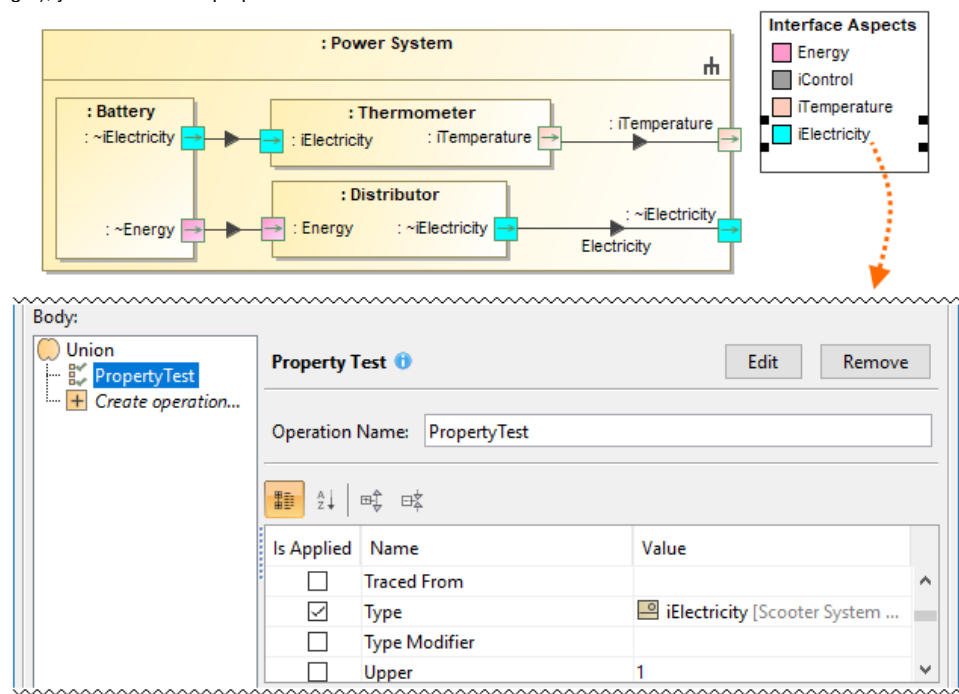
: Power System

: Battery
: ~iElectricity
: ~Energy

: Thermometer
: iElectricity
: iTemperature

: iTemperature

: Distributor
: Energy
: ~iElectricity

: ~iElectricity
Electricity

Interface Aspects
Energy
iControl
iTemperature
iElectricity

Body:
Union
PropertyTest
Create operation...

Property Test
Edit
Remove

Operation Name: PropertyTest

| Is Applied | Name | Value |
|---|---|---|
| ☐ | Traced From | |
| ☑ | Type | iElectricity [Scooter System ... |
| ☐ | Type Modifier | |
| ☐ | Upper | 1 |